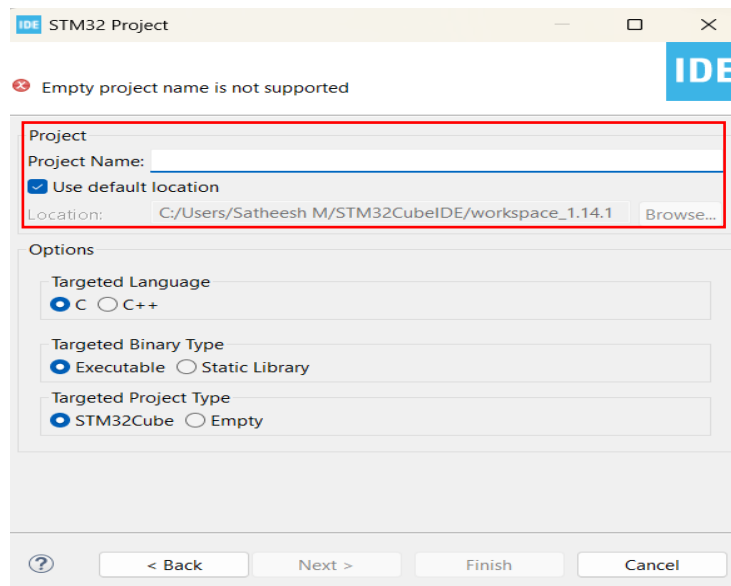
IDE STM32 Project

Empty project name is not supported

IDE

Project
Project Name:
Use default location
Location: C:/Users/Satheesh M/STM32CubeIDE/workspace_1.14.1 Browse...

Options

Targeted Language
C C++

Targeted Binary Type
Executable Static Library

Targeted Project Type
STM32Cube Empty

?
< Back Next > Finish Cancel